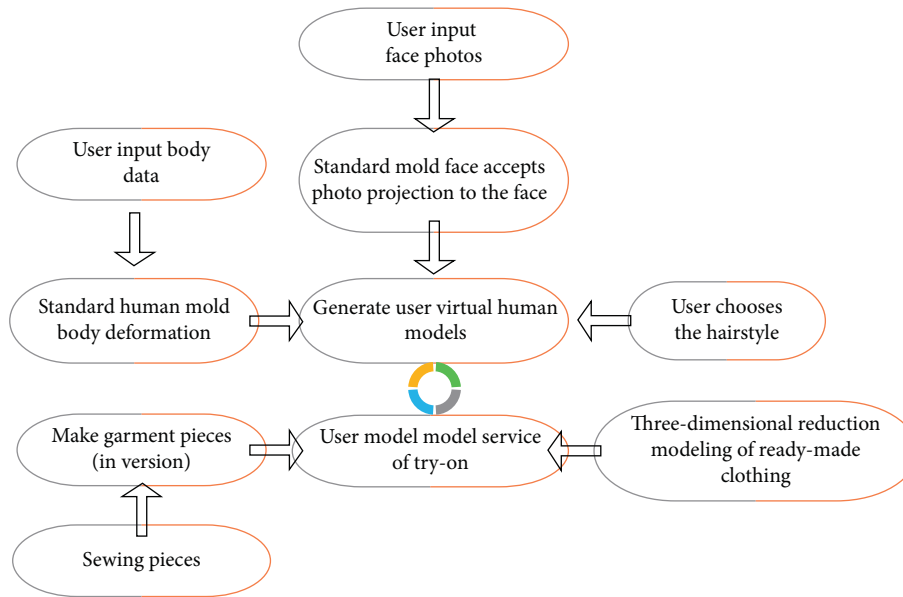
User input face photos

User input body data

Standard mold face accepts photo projection to the face

Standard human mold body deformation

Generate user virtual human models

User chooses the hairstyle

Make garment pieces (in version)

User model model service of try-on

Three-dimensional reduction modeling of ready-made clothing

Sewing pieces